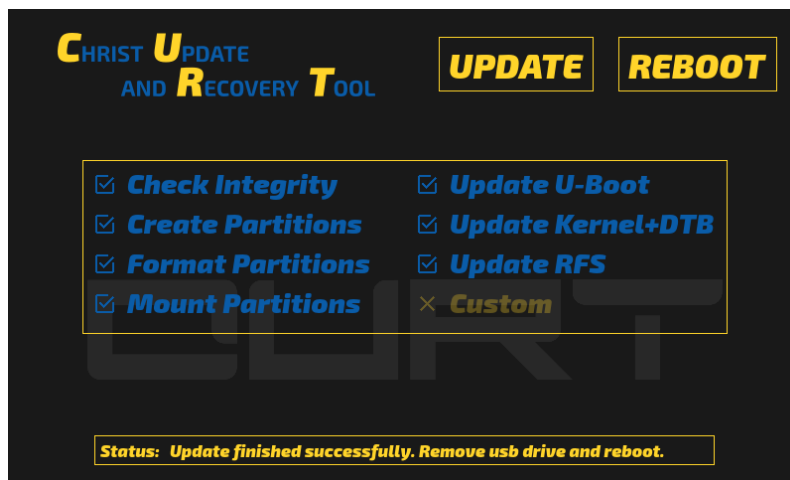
CHRIST UPDATE AND RECOVERY TOOL

UPDATE

REBOOT

☑ Check Integrity
☑ Create Partitions
☑ Format Partitions
☑ Mount Partitions

☑ Update U-Boot
☑ Update Kernel+DTB
☑ Update RFS
✕ Custom

CURT

Status: Update finished successfully. Remove usb drive and reboot.